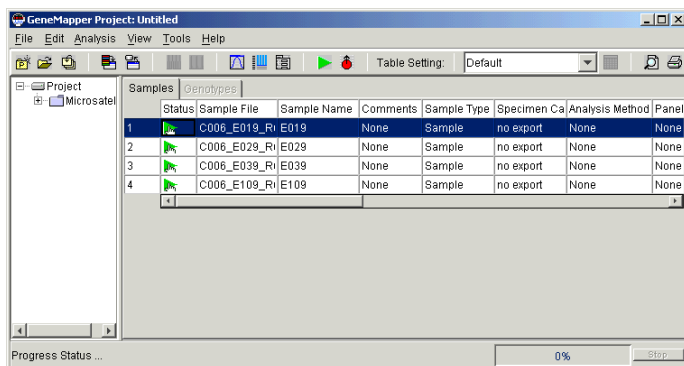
GeneMapper Project: Untitled

File Edit Analysis View Tools Help

Table Setting: Default

Project
Microsatel

Samples Genotypes

| | Status | Sample File | Sample Name | Comments | Sample Type | Specimen Ca | Analysis Method | Panel |
|---|---|---|---|---|---|---|---|---|
| 1 | | C006_E019_R | E019 | None | Sample | no export | None | None |
| 2 | | C006_E029_R | E029 | None | Sample | no export | None | None |
| 3 | | C006_E039_R | E039 | None | Sample | no export | None | None |
| 4 | | C006_E109_R | E109 | None | Sample | no export | None | None |

Progress Status ...

0%

Stop